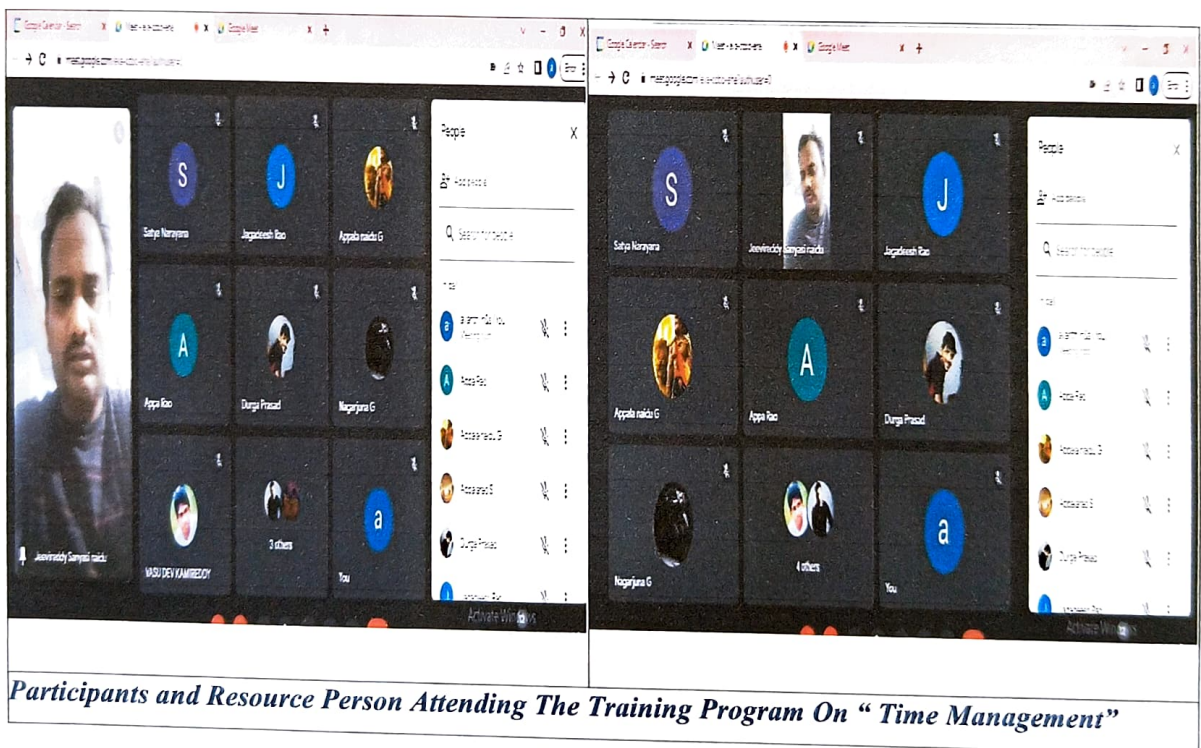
Google Calendar - Search | Meet | Google Meet

meet.google.com/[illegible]

S
Satya Narayana

J
Jagadeesh Rao

Appala naidu G

A
Appa Rao

Durga Prasad

Nagarjuna G

Jeevinreddy Sanyasi naidu

VASU DEV KAMIREDDY

3 others

a
You

People

Add people

Search for people

In call

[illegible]

Appa Rao

Appala naidu G

Appalanaidu G

Durga Prasad

Activate Windows

Google Calendar - Search | Meet | Google Meet

meet.google.com/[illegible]

S
Satya Narayana

Jeevinreddy Sanyasi naidu

J
Jagadeesh Rao

Appala naidu G

A
Appa Rao

Durga Prasad

Nagarjuna G

4 others

a
You

People

Add people

Search for people

In call

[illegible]

Appa Rao

Appala naidu G

Appalanaidu G

Durga Prasad

Activate Windows

Participants and Resource Person Attending The Training Program On " Time Management"